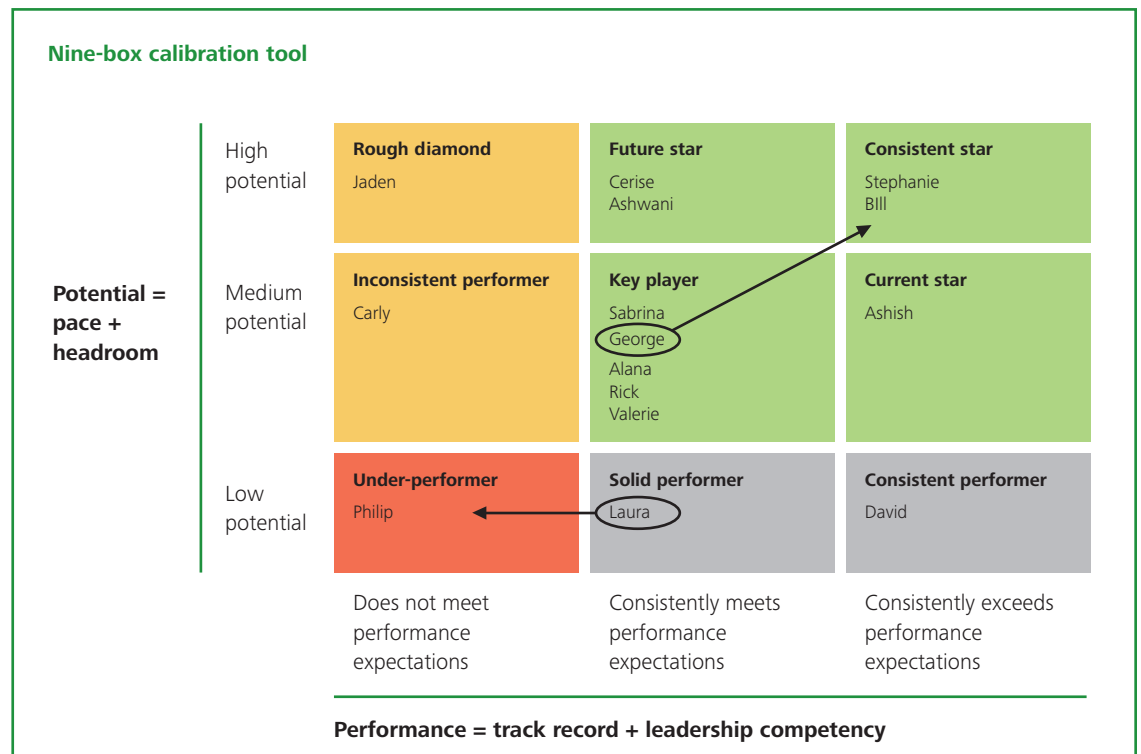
Nine-box calibration tool

Potential = pace + headroom

| | | | |
|---|---|---|---|
| High potential | **Rough diamond** Jaden | **Future star** Cerise Ashwani | **Consistent star** Stephanie BIll |
| Medium potential | **Inconsistent performer** Carly | **Key player** Sabrina George Alana Rick Valerie | **Current star** Ashish |
| Low potential | **Under-performer** Philip | **Solid performer** Laura | **Consistent performer** David |
| | Does not meet performance expectations | Consistently meets performance expectations | Consistently exceeds performance expectations |

Performance = track record + leadership competency